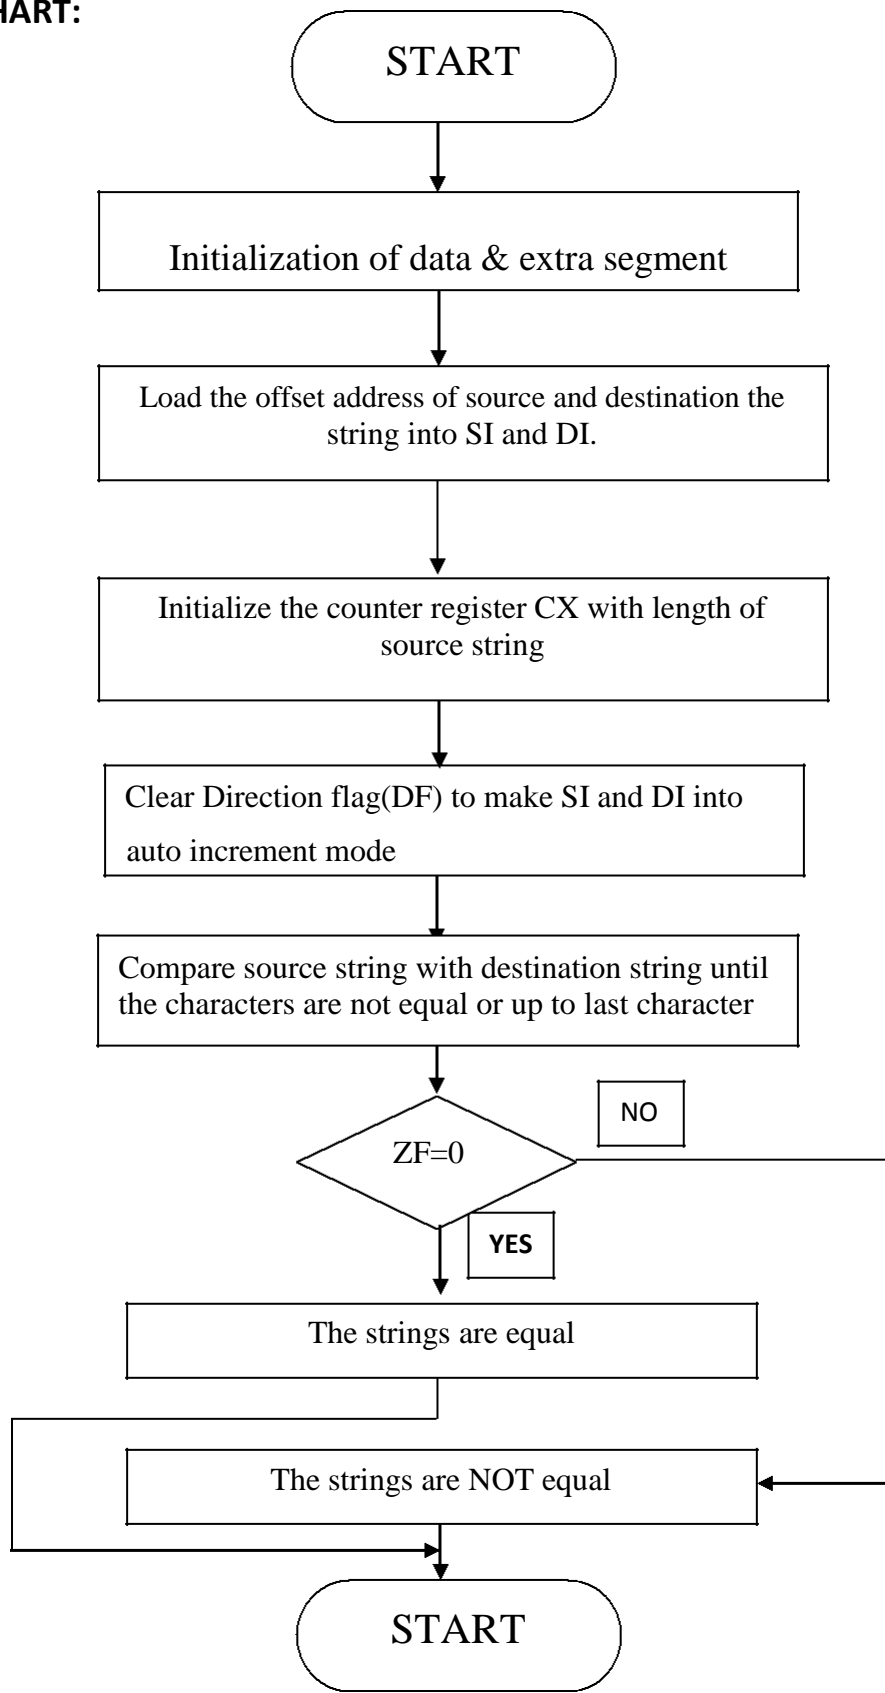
HART:

START

Initialization of data & extra segment

Load the offset address of source and destination the string into SI and DI.

Initialize the counter register CX with length of source string

Clear Direction flag(DF) to make SI and DI into auto increment mode

Compare source string with destination string until the characters are not equal or up to last character

ZF=0

NO

YES

The strings are equal

The strings are NOT equal

START